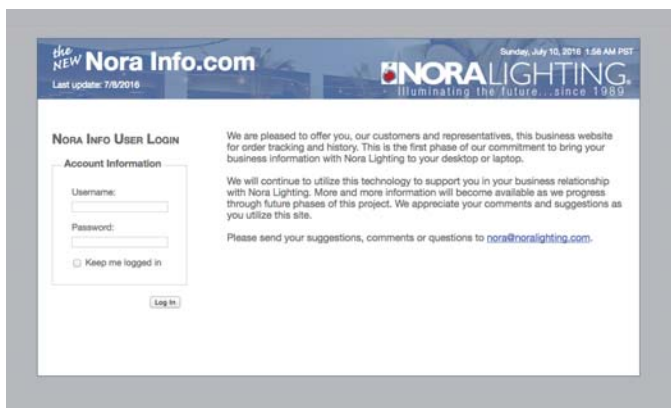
the NEW Nora Info.com
Last update: 7/8/2016

Sunday, July 10, 2016 1:58 AM PST

NORA LIGHTING.
Illuminating the future...since 1989

Nora Info User Login

Account Information

Username:

Password:

Keep me logged in

Log In

We are pleased to offer you, our customers and representatives, this business website for order tracking and history. This is the first phase of our commitment to bring your business information with Nora Lighting to your desktop or laptop.

We will continue to utilize this technology to support you in your business relationship with Nora Lighting. More and more information will become available as we progress through future phases of this project. We appreciate your comments and suggestions as you utilize this site.

Please send your suggestions, comments or questions to nora@noralighting.com.